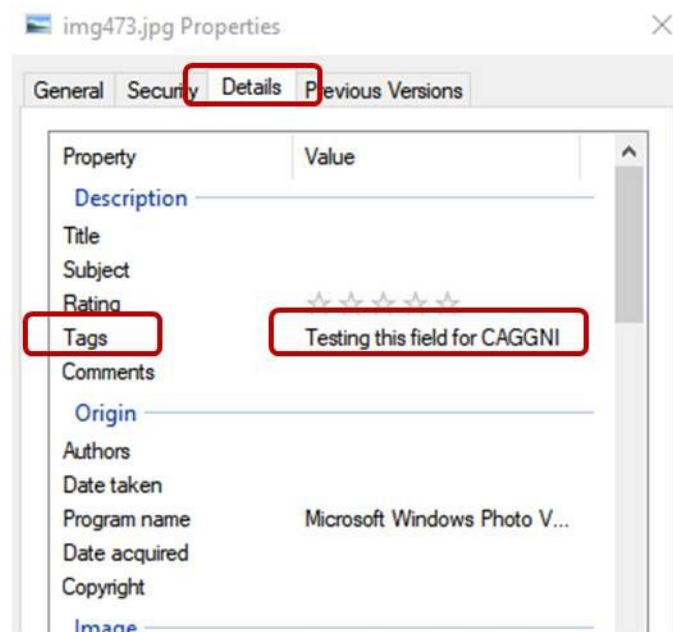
img473.jpg Properties

General Security Details Previous Versions

| Property | Value |
|---|---|
| Description | |
| Title | |
| Subject | |
| Rating | ☆☆☆☆☆ |
| Tags | Testing this field for CAGGNI |
| Comments | |
| Origin | |
| Authors | |
| Date taken | |
| Program name | Microsoft Windows Photo V... |
| Date acquired | |
| Copyright | |
| Image | |